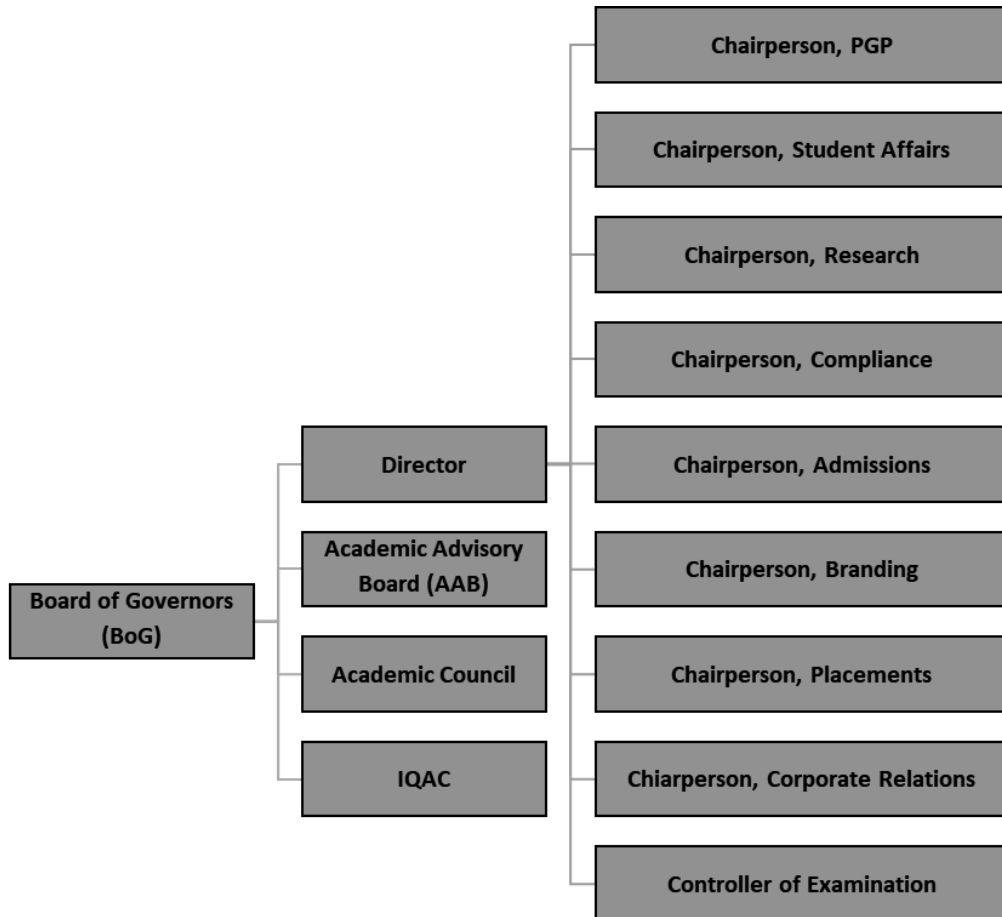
Board of Governors (BoG)

Director

Academic Advisory Board (AAB)

Academic Council

IQAC

Chairperson, PGP

Chairperson, Student Affairs

Chairperson, Research

Chairperson, Compliance

Chairperson, Admissions

Chairperson, Branding

Chairperson, Placements

Chiarperson, Corporate Relations

Controller of Examination